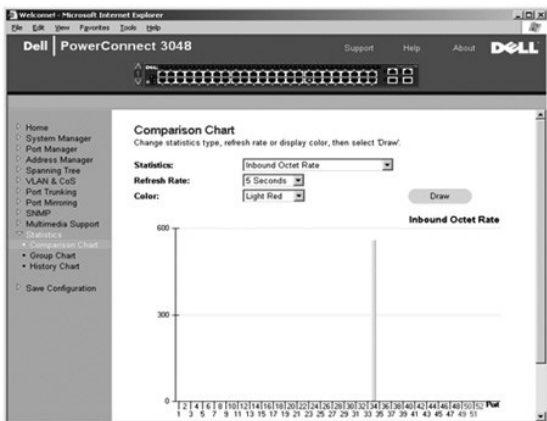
Welcome! - Microsoft Internet Explorer
File Edit View Favorites Tools Help

Dell | PowerConnect 3048
Support Help About DELL

Home
System Manager
Port Manager
Address Manager
Spanning Tree
VLAN & CoS
Port Trunking
Port Mirroring
SNMP
Multimedia Support
Statistics
• Comparison Chart
• Group Chart
• History Chart
Save Configuration

Comparison Chart
Change statistics type, refresh rate or display color, then select 'Draw'.

Statistics: Inbound Octet Rate
Refresh Rate: 5 Seconds
Color: Light Red
Draw

Inbound Octet Rate

600
300
0

2 4 6 8 10 12 14 16 18 20 22 24 26 28 30 32 34 36 38 40 42 44 46 48 50 52 Port
1 3 5 7 9 11 13 15 17 19 21 23 25 27 29 31 33 35 37 39 41 43 45 47 49 51